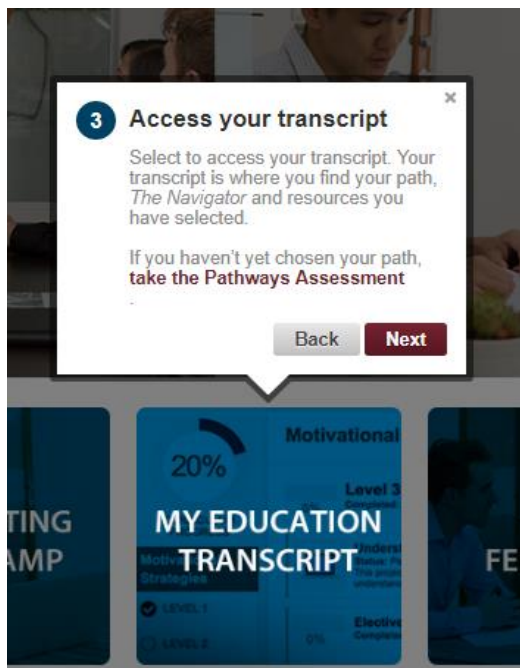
3 Access your transcript

×

Select to access your transcript. Your transcript is where you find your path, *The Navigator* and resources you have selected.

If you haven't yet chosen your path, **take the Pathways Assessment**

.

Back Next

TING
AMP

20%

Motivational

Level 3

Motivational Strategies

LEVEL 1

LEVEL 2

0%

Elective

MY EDUCATION TRANSCRIPT

FE